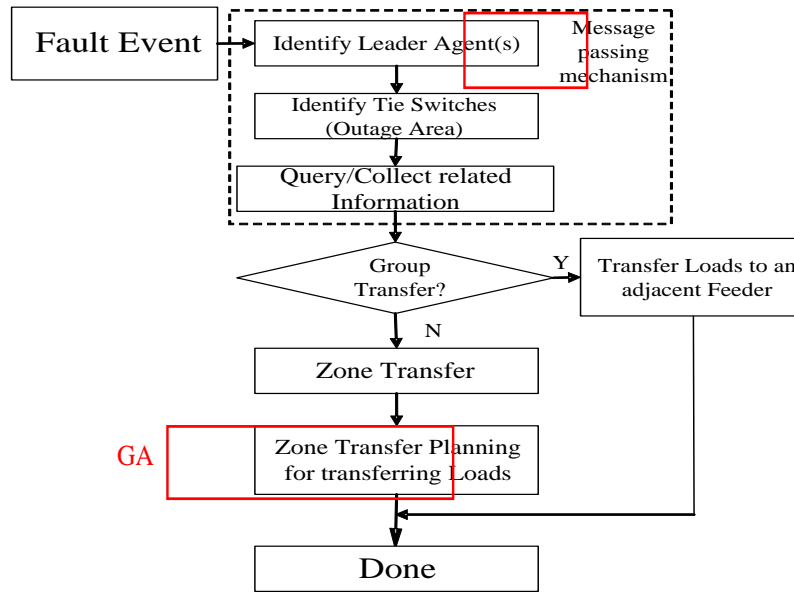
Fault Event

Identify Leader Agent(s)

Message passing mechanism

Identify Tie Switches (Outage Area)

Query/Collect related Information

Group Transfer?

Y

Transfer Loads to an adjacent Feeder

N

Zone Transfer

GA

Zone Transfer Planning for transferring Loads

Done